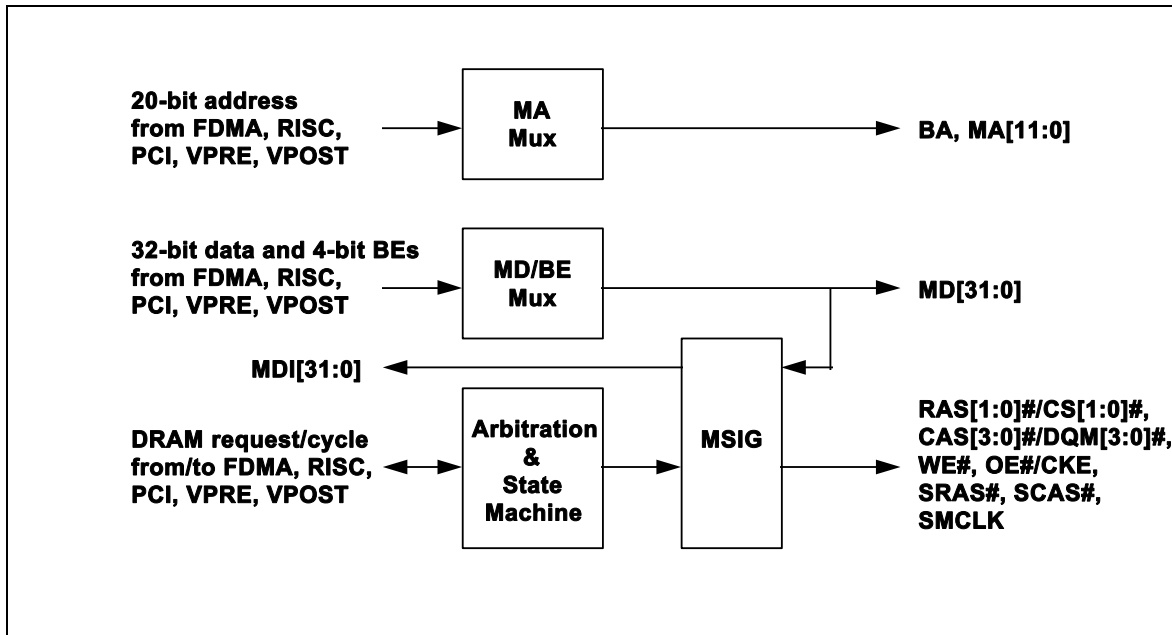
20-bit address from FDMA, RISC, PCI, VPRE, VPOST

MA Mux

BA, MA[11:0]

32-bit data and 4-bit BEs from FDMA, RISC, PCI, VPRE, VPOST

MD/BE Mux

MD[31:0]

MDI[31:0]

DRAM request/cycle from/to FDMA, RISC, PCI, VPRE, VPOST

Arbitration & State Machine

MSIG

RAS[1:0]#/CS[1:0]#, CAS[3:0]#/DQM[3:0]#, WE#, OE#/CKE, SRAS#, SCAS#, SMCLK